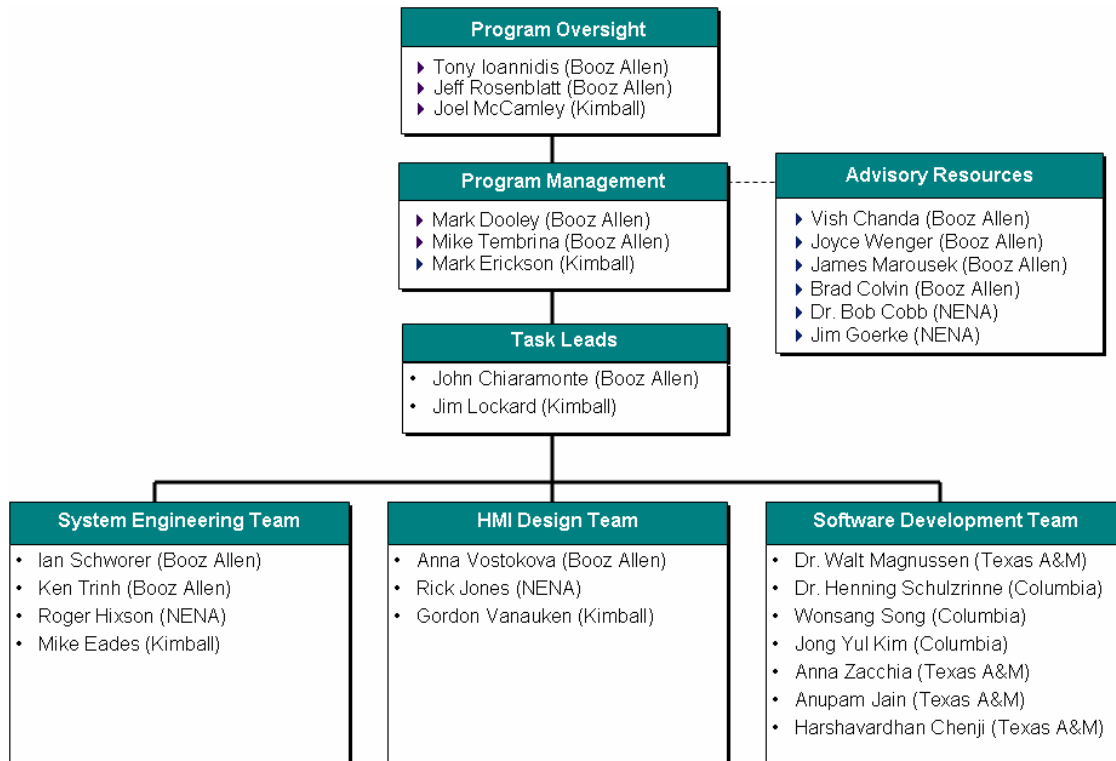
Program Oversight
- Tony Ioannidis (Booz Allen)
- Jeff Rosenblatt (Booz Allen)
- Joel McCamley (Kimball)

Program Management
- Mark Dooley (Booz Allen)
- Mike Tembrina (Booz Allen)
- Mark Erickson (Kimball)

Advisory Resources
- Vish Chanda (Booz Allen)
- Joyce Wenger (Booz Allen)
- James Marousek (Booz Allen)
- Brad Colvin (Booz Allen)
- Dr. Bob Cobb (NENA)
- Jim Goerke (NENA)

Task Leads
- John Chiaramonte (Booz Allen)
- Jim Lockard (Kimball)

System Engineering Team
- Ian Schworer (Booz Allen)
- Ken Trinh (Booz Allen)
- Roger Hixson (NENA)
- Mike Eades (Kimball)

HMI Design Team
- Anna Vostokova (Booz Allen)
- Rick Jones (NENA)
- Gordon Vanauken (Kimball)

Software Development Team
- Dr. Walt Magnussen (Texas A&M)
- Dr. Henning Schulzrinne (Columbia)
- Wonsang Song (Columbia)
- Jong Yul Kim (Columbia)
- Anna Zacchia (Texas A&M)
- Anupam Jain (Texas A&M)
- Harshavardhan Chenji (Texas A&M)